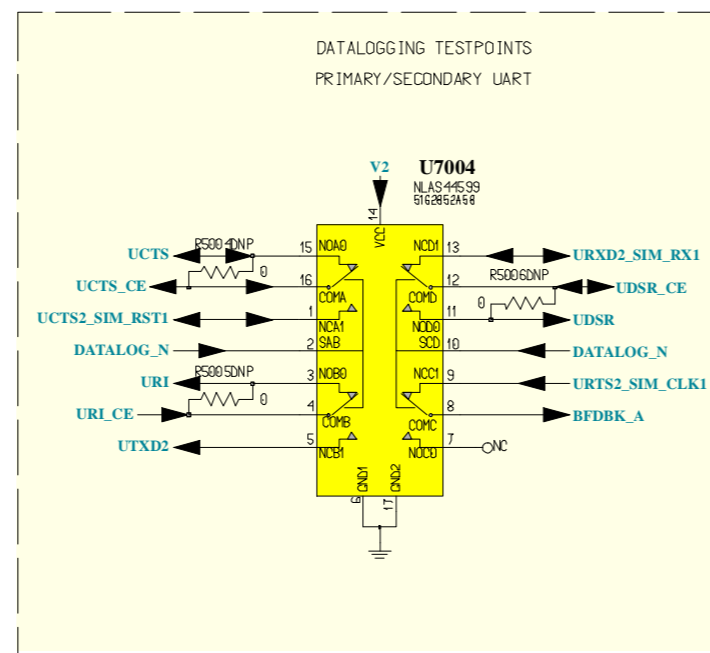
DATALOGGING TESTPOINTS
PRIMARY/SECONDARY UART

V2
U7004
NLAS4599
5162852A58

14
VCC

UCTS
R5004DNP
15
NOA0
NCD1
13
URXD2_SIM_RX1

UCTS_CE
0
16
COMA
COMD
12
R5006DNP
UDSR_CE

UCTS2_SIM_RST1
1
NCA1
NOD0
11
0
UDSR

DATALOG_N
2
SAB
SCD
10
DATALOG_N

URI
R5005DNP
3
NOB0
NCC1
9
URTS2_SIM_CLK1

URI_CE
0
4
COMB
8
BFDBK_A

COMC
UTXD2
5
NCB1
NOC0
7
NC

GND1
GND2
6
17